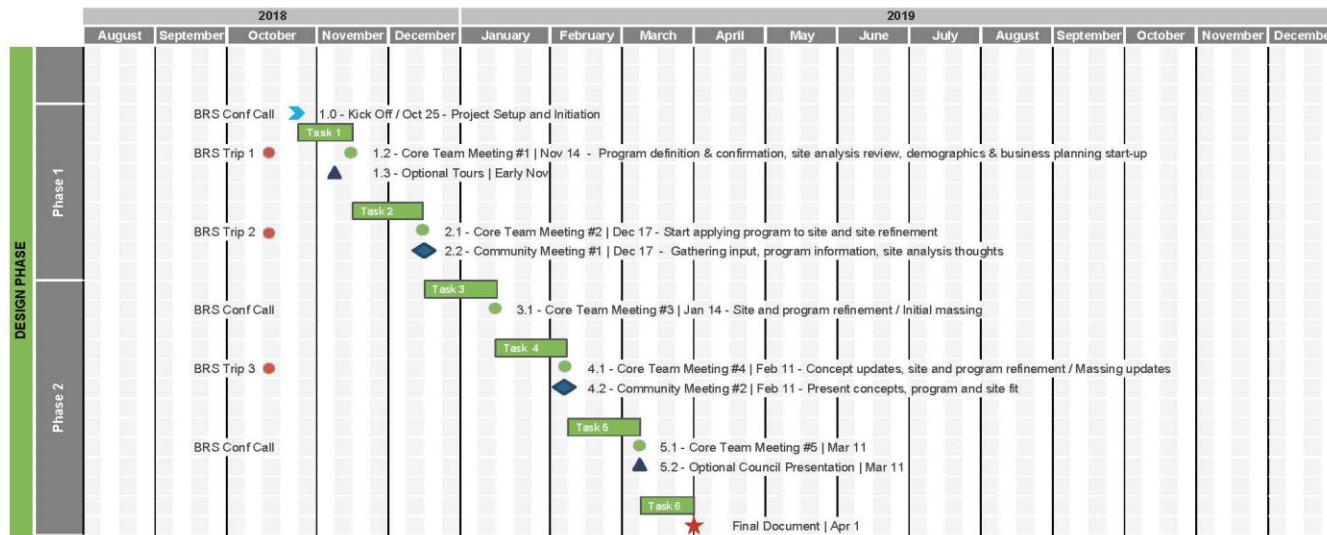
2018

2019

| August | September | October | November | December | January | February | March | April | May | June | July | August | September | October | November | Decembe |
|---|---|---|---|---|---|---|---|---|---|---|---|---|---|---|---|---|

DESIGN PHASE

Phase 1

Phase 2

BRS Conf Call

1.0 - Kick Off / Oct 25 - Project Setup and Initiation

Task 1

BRS Trip 1

1.2 - Core Team Meeting #1 | Nov 14 - Program definition & confirmation, site analysis review, demographics & business planning start-up

1.3 - Optional Tours | Early Nov

Task 2

BRS Trip 2

2.1 - Core Team Meeting #2 | Dec 17 - Start applying program to site and site refinement

2.2 - Community Meeting #1 | Dec 17 - Gathering input, program information, site analysis thoughts

Task 3

BRS Conf Call

3.1 - Core Team Meeting #3 | Jan 14 - Site and program refinement / Initial massing

Task 4

BRS Trip 3

4.1 - Core Team Meeting #4 | Feb 11 - Concept updates, site and program refinement / Massing updates

4.2 - Community Meeting #2 | Feb 11 - Present concepts, program and site fit

Task 5

BRS Conf Call

5.1 - Core Team Meeting #5 | Mar 11

5.2 - Optional Council Presentation | Mar 11

Task 6

Final Document | Apr 1